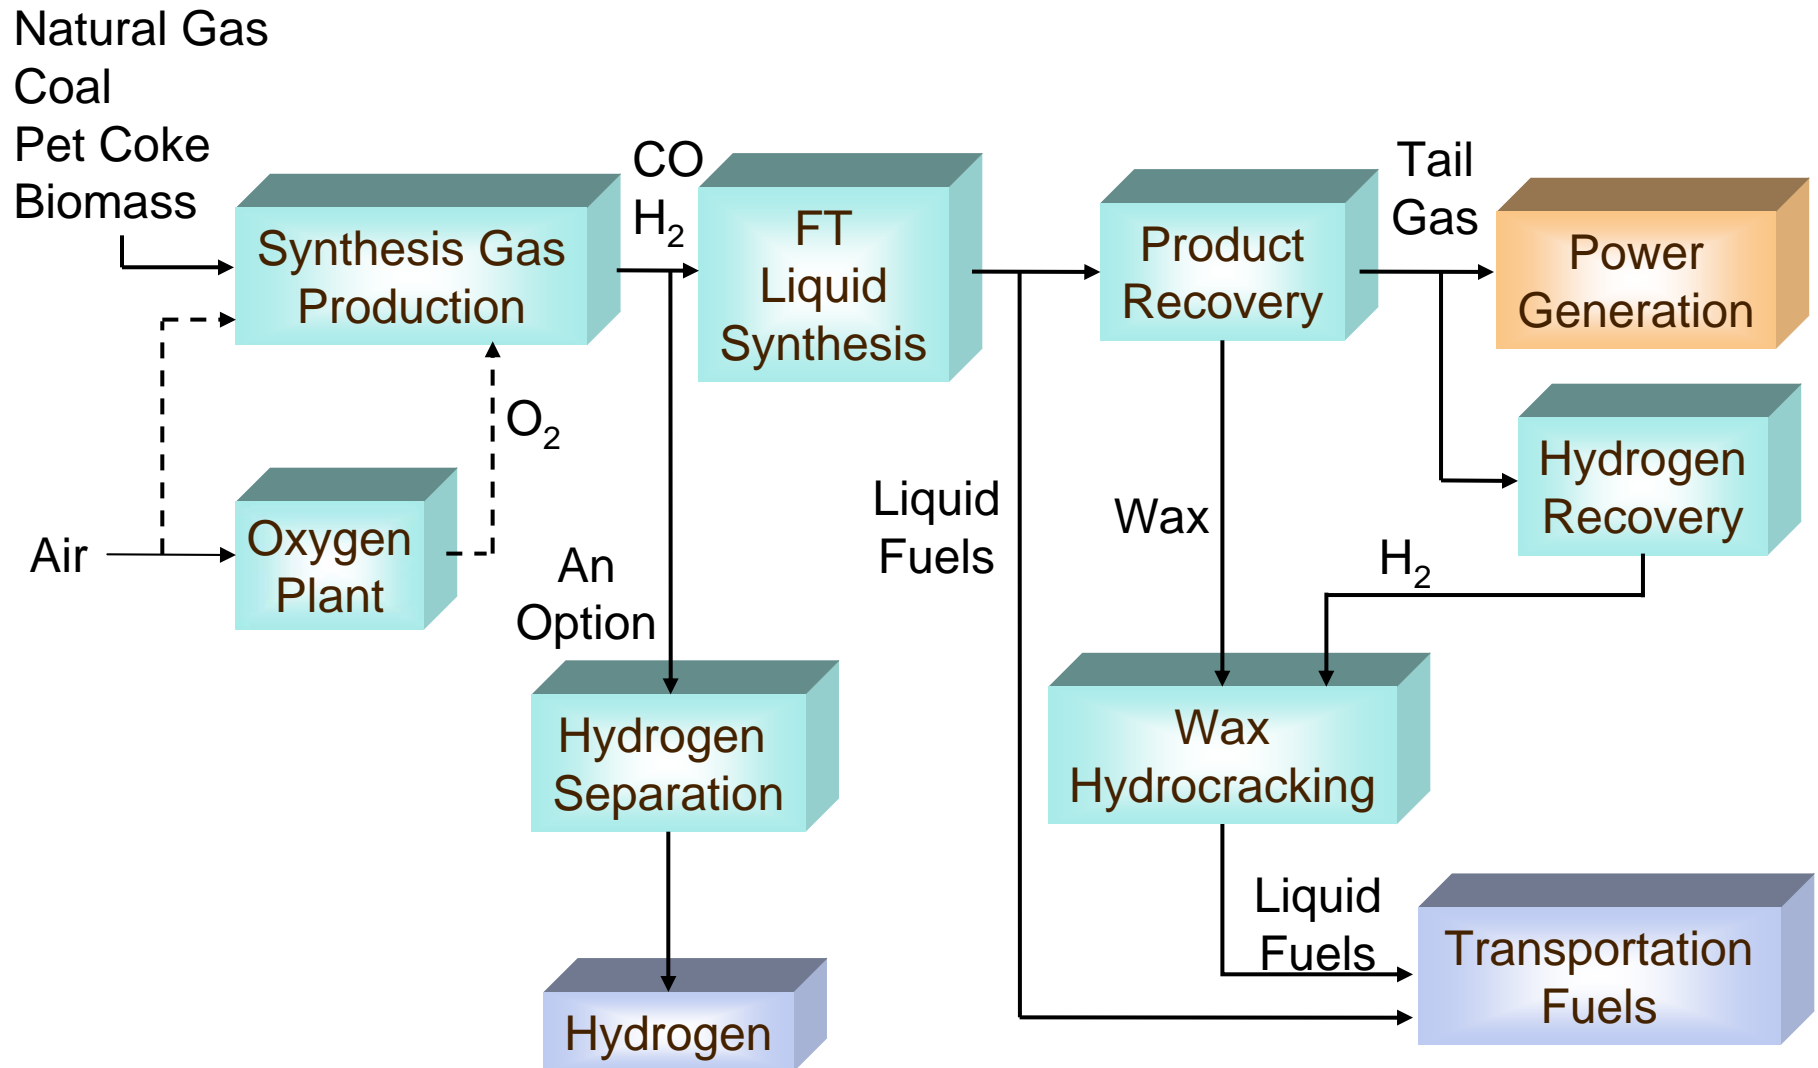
Natural Gas
Coal
Pet Coke
Biomass

Synthesis Gas Production

CO
$H_2$

FT Liquid Synthesis

Product Recovery

Tail Gas

Power Generation

$O_2$

Air

Oxygen Plant

An Option

Liquid Fuels

Wax

Hydrogen Recovery

$H_2$

Hydrogen Separation

Wax Hydrocracking

Liquid Fuels

Transportation Fuels

Hydrogen